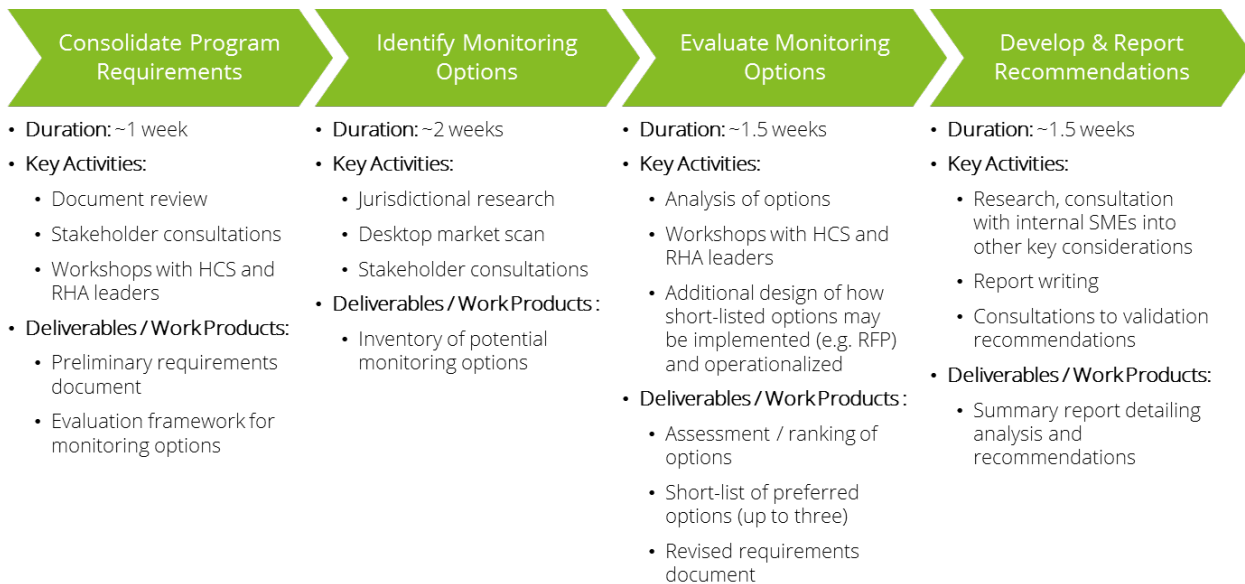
Consolidate Program Requirements

• Duration: ~1 week
• Key Activities:
  • Document review
  • Stakeholder consultations
  • Workshops with HCS and RHA leaders
• Deliverables / Work Products:
  • Preliminary requirements document
  • Evaluation framework for monitoring options

Identify Monitoring Options

• Duration: ~2 weeks
• Key Activities:
  • Jurisdictional research
  • Desktop market scan
  • Stakeholder consultations
• Deliverables / Work Products :
  • Inventory of potential monitoring options

Evaluate Monitoring Options

• Duration: ~1.5 weeks
• Key Activities:
  • Analysis of options
  • Workshops with HCS and RHA leaders
  • Additional design of how short-listed options may be implemented (e.g. RFP) and operationalized
• Deliverables / Work Products :
  • Assessment / ranking of options
  • Short-list of preferred options (up to three)
  • Revised requirements document

Develop & Report Recommendations

• Duration: ~1.5 weeks
• Key Activities:
  • Research, consultation with internal SMEs into other key considerations
  • Report writing
  • Consultations to validation recommendations
• Deliverables / Work Products:
  • Summary report detailing analysis and recommendations